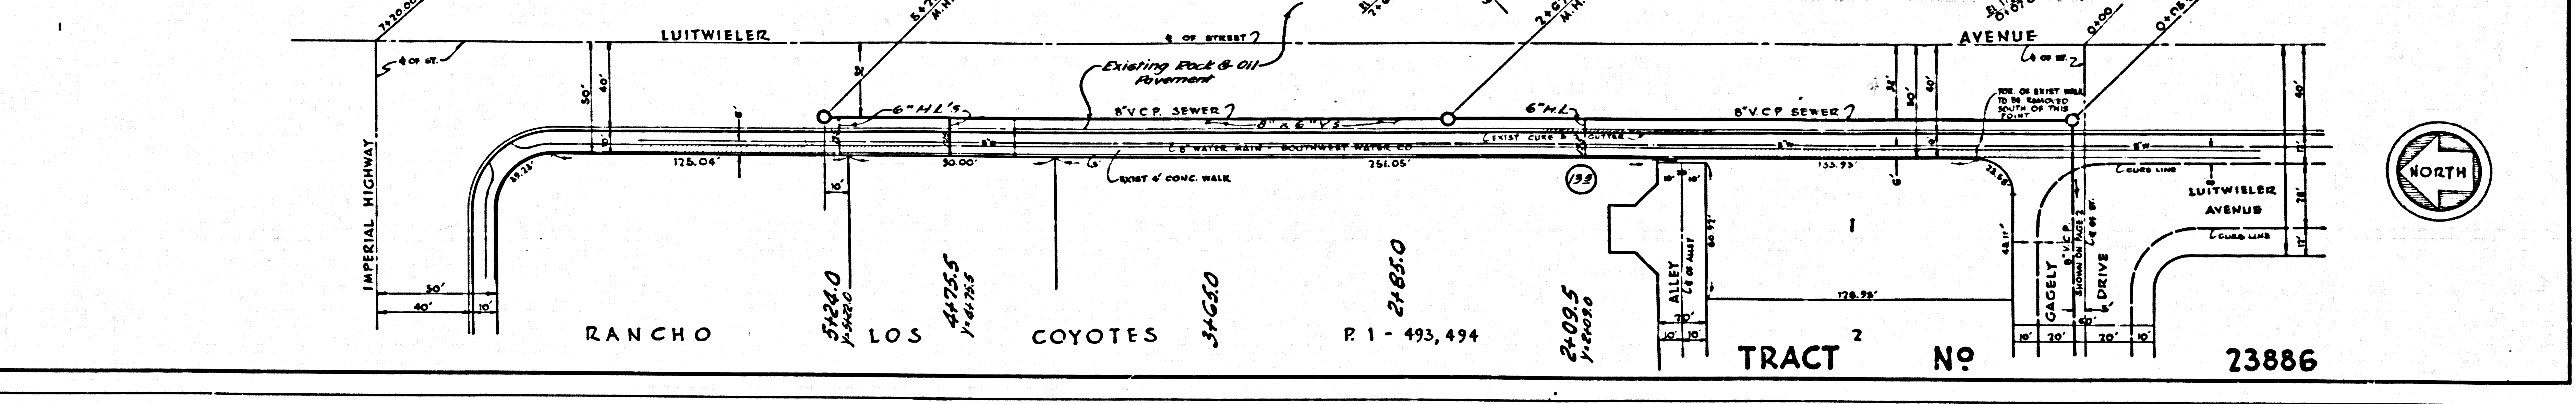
7+20.00

LUITWIELER

AVENUE

℄ OF ST.

℄ OF STREET

℄ OF ST.

Existing Rock & Oil Pavement

50'

40'

32'

6"HL'S

8"V.C.P. SEWER

8" x 6" Y'S

6"H.L.

8"V.C.P. SEWER

34'

50'

40'

FOR. OF EXIST. WALL TO BE REMOVED SOUTH OF THIS POINT

0+00

0+05

50'

IMPERIAL HIGHWAY

125.04'

30.00'

℄ 6" WATER MAIN - SOUTHWEST WATER CO.

251.05'

EXIST CURB & GUTTER

133.93'

EXIST 4' CONC. WALK

139

℄ CURB LINE

LUITWIELER AVENUE

℄ CURB LINE

NORTH

16'

6'

10'

50'

40'

10'

1

48.11'

ALLEY ℄ OF ALLEY

60.92'

10'

20'

10'

10'

178.95'

GAGELY 8"V.C.P. SHOWN ON PAGE 2

℄ OF ST.

DRIVE

60'

10'

20'

20'

10'

17'

28'

17'

5+24.0 Y=5+20.0

4+75.5 Y=4+75.5

3+65.0

2+85.0

2+09.5 Y=2+09.0

RANCHO LOS COYOTES

P. 1 - 493, 494

TRACT 2 No 23886